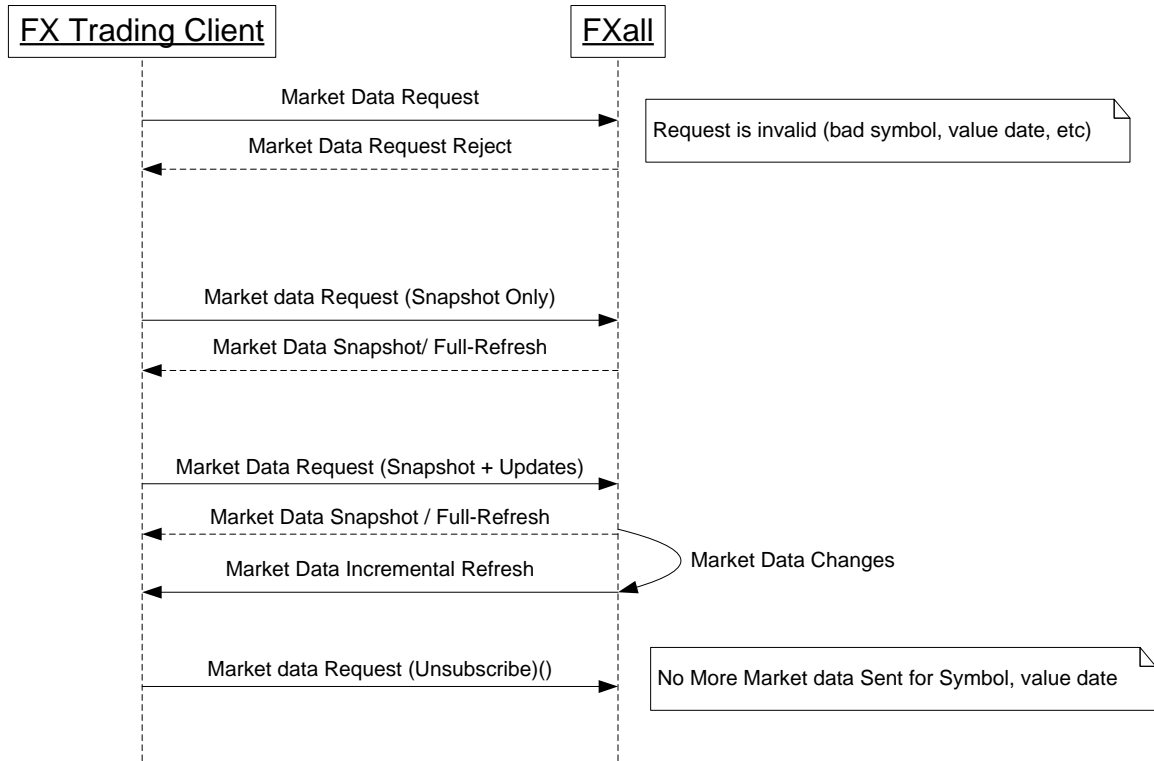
FX Trading Client

FXall

Market Data Request

Request is invalid (bad symbol, value date, etc)

Market Data Request Reject

Market data Request (Snapshot Only)

Market Data Snapshot/ Full-Refresh

Market Data Request (Snapshot + Updates)

Market Data Snapshot / Full-Refresh

Market Data Changes

Market Data Incremental Refresh

Market data Request (Unsubscribe)()

No More Market data Sent for Symbol, value date